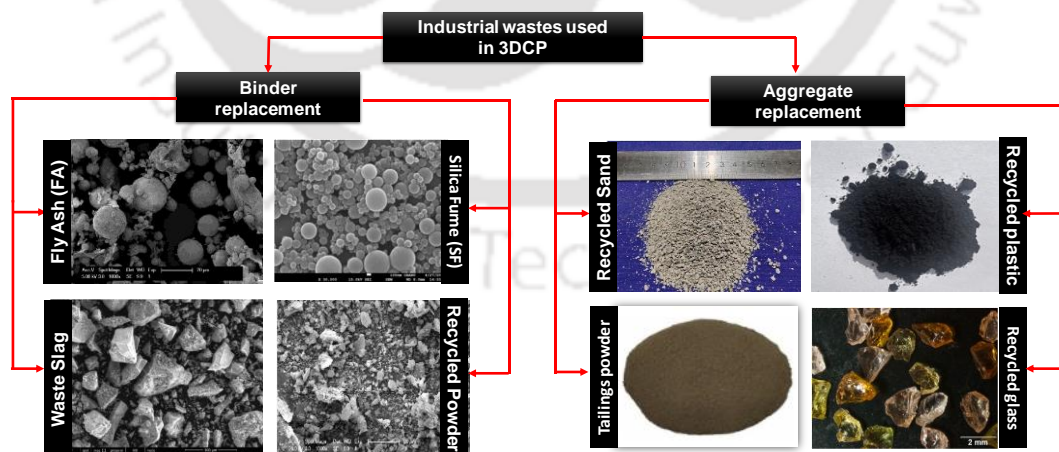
Industrial wastes used in 3DCP

Binder replacement

Fly Ash (FA)

Silica Fume (SF)

Waste Slag

Recycled Powder

Aggregate replacement

Recycled Sand

Recycled plastic

Tailings powder

Recycled glass

2 mm